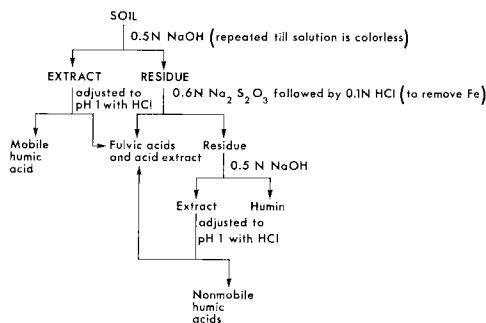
SOIL

0.5N NaOH (repeated till solution is colorless)

EXTRACT

adjusted to pH 1 with HCl

RESIDUE

0.6N $Na_2S_2O_3$ followed by 0.1N HCl (to remove Fe)

Mobile humic acid

Fulvic acids and acid extract

Residue

0.5 N NaOH

Extract

Humin

adjusted to pH 1 with HCl

Nonmobile humic acids